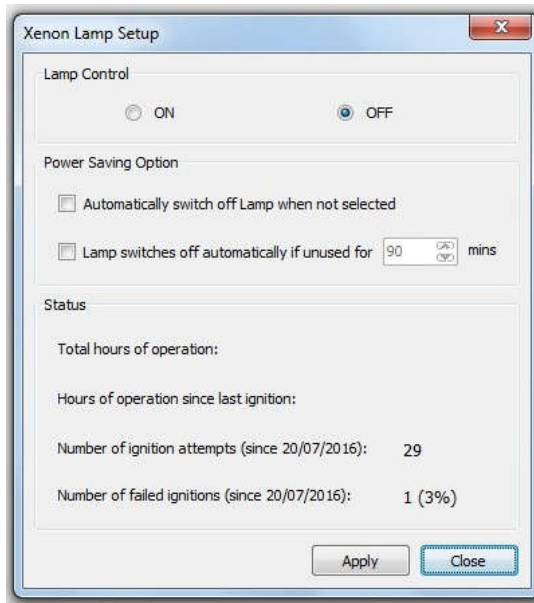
Xenon Lamp Setup

X

Lamp Control

ON

OFF

Power Saving Option

Automatically switch off Lamp when not selected

Lamp switches off automatically if unused for 90 mins

Status

Total hours of operation:

Hours of operation since last ignition:

Number of ignition attempts (since 20/07/2016): 29

Number of failed ignitions (since 20/07/2016): 1 (3%)

Apply

Close